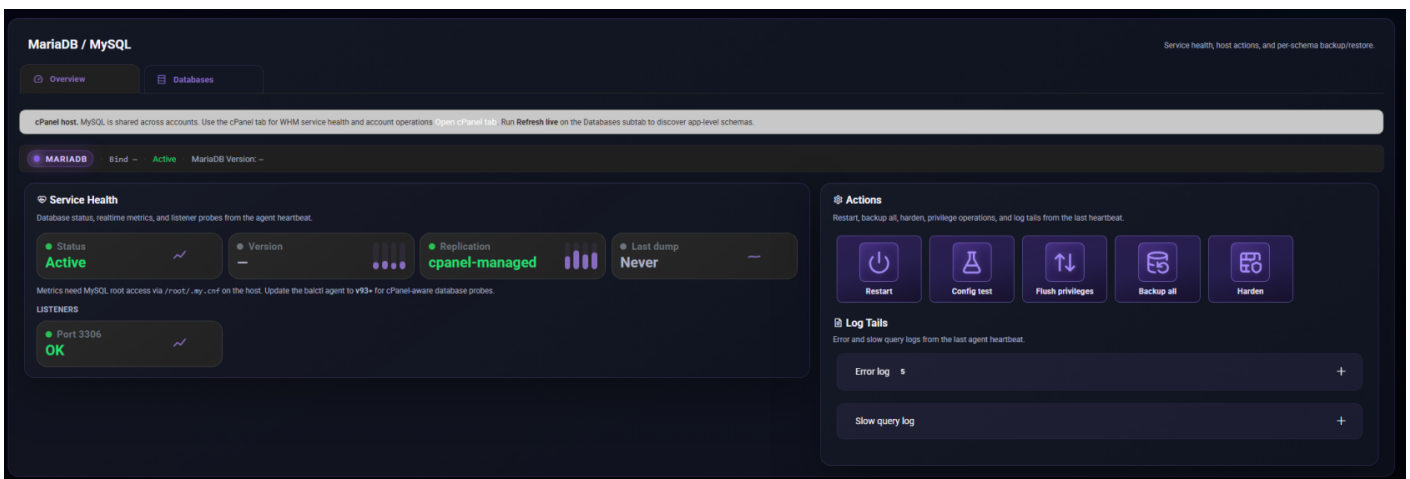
MariaDB / MySQL

Service health, host actions, and per-schema backup/restore.

Overview

Databases

cPanel host. MySQL is shared across accounts. Use the cPanel tab for WHM service health and account operations Open cPanel tab. Run Refresh live on the Databases subtab to discover app-level schemas.

MARIADB Bind – Active MariaDB Version: –

Service Health

Database status, realtime metrics, and listener probes from the agent heartbeat.

| Status | Version | Replication | Last dump |
|---|---|---|---|
| Active | – | cpanel-managed | Never |

Metrics need MySQL root access via /root/.my.cnf on the host. Update the balctl agent to v93+ for cPanel-aware database probes.

LISTENERS

Port 3306
OK

Actions

Restart, backup all, harden, privilege operations, and log tails from the last heartbeat.

Restart

Config test

Flush privileges

Backup all

Harden

Log Tails

Error and slow query logs from the last agent heartbeat.

Error log s +

Slow query log +